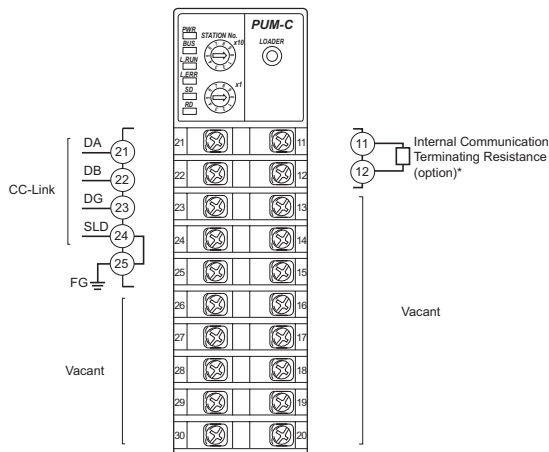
PUM-C

PWR
BUS
L.RUN
L.ERR
SD
RD

STATION No.
x10
x1

LOADER

CC-Link

DA 21
DB 22
DG 23
SLD 24
25
FG

Vacant

21 11
22 12
23 13
24 14
25 15
26 16
27 17
28 18
29 19
30 20

11
12
Internal Communication Terminating Resistance (option)*

Vacant